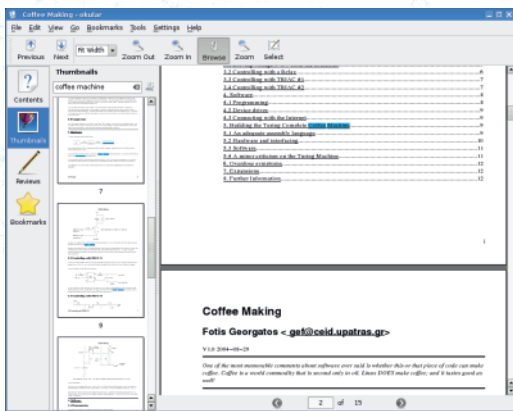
Coffee Making - okular

File Edit View Go Bookmarks Tools Settings Help

Previous Next Fit Width Zoom Out Zoom In Browse Zoom Select

Contents Thumbnails Reviews Bookmarks

Thumbnails

coffee machine

7

9

3.2 Controlling with a Relay ....................6
3.3 Controlling with TRIAC #1 ....................7
3.4 Controlling with TRIAC #2 ....................7
4. Software ....................8
4.1 Programming ....................8
4.2 Device driver ....................9
4.3 Connecting with the Internet ....................9
5. Building the Testing Complete Coffee Machine ....................9
5.1 An adequate assembly language ....................9
5.2 Hardware and interfacing ....................10
5.3 Software ....................11
5.4 A minor criticism on the Testing Machine ....................11
6. Overdose symptoms ....................12
7. Extensions ....................12
8. Further Information ....................12

1

Coffee Making

Fotis Georgatos < gef@ceid.upatras.gr>

V1.0 2004-09-29

One of the most memorable comments about software ever said is whether this or that piece of code can make coffee. Coffee is a world commodity that is second only to oil. Linux DOES make coffee; and it tastes good as well!

2 of 15